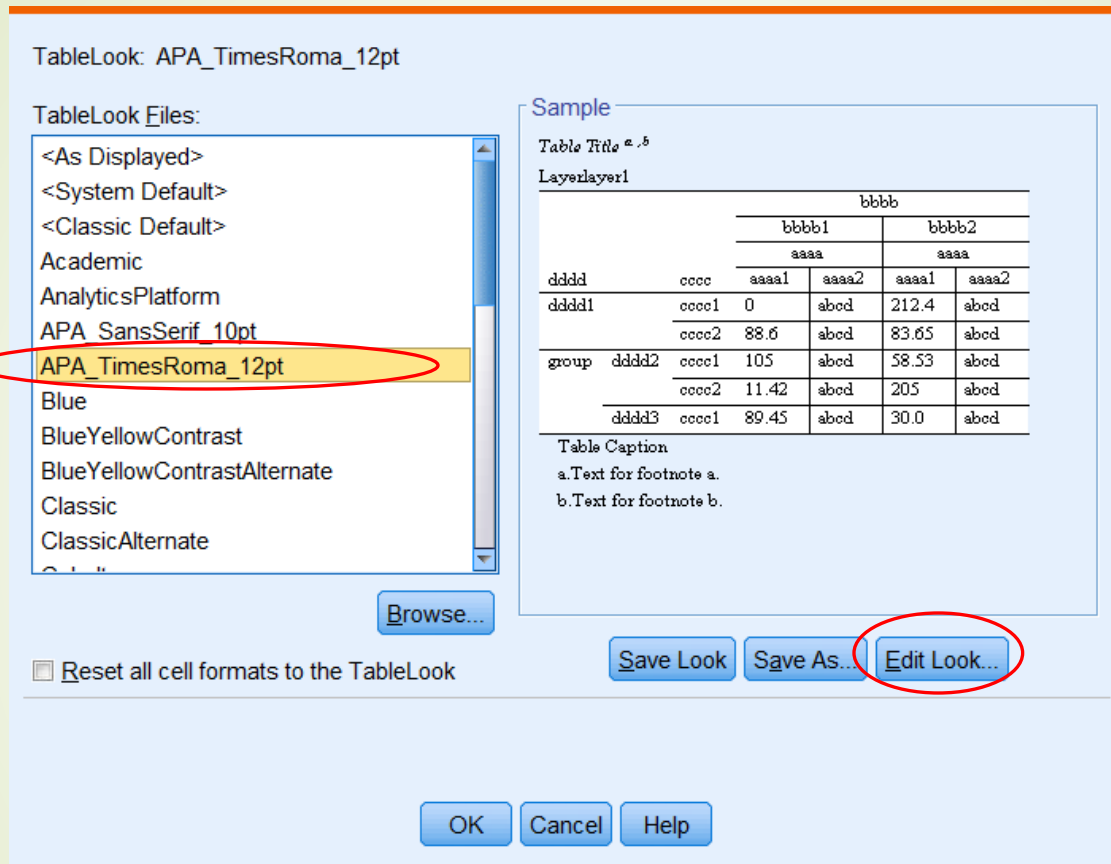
TableLook: APA_TimesRoma_12pt

TableLook Files:

<As Displayed>
<System Default>
<Classic Default>
Academic
AnalyticsPlatform
APA_SansSerif_10pt
APA_TimesRoma_12pt
Blue
BlueYellowContrast
BlueYellowContrastAlternate
Classic
ClassicAlternate

Browse...

Sample

Table Title $^{a,b}$

Layerlayer1

| | | | bbbb | | | |
|---|---|---|---|---|---|---|
| | | | bbbb1 | | bbbb2 | |
| | | | aaaa | | aaaa | |
| dddd | | cccc | aaaa1 | aaaa2 | aaaa1 | aaaa2 |
| dddd1 | | cccc1 | 0 | abcd | 212.4 | abcd |
| | | cccc2 | 88.6 | abcd | 83.65 | abcd |
| group | dddd2 | cccc1 | 105 | abcd | 58.53 | abcd |
| | | cccc2 | 11.42 | abcd | 205 | abcd |
| | dddd3 | cccc1 | 89.45 | abcd | 30.0 | abcd |

Table Caption
a.Text for footnote a.
b.Text for footnote b.

Reset all cell formats to the TableLook

Save Look Save As... Edit Look...

OK Cancel Help